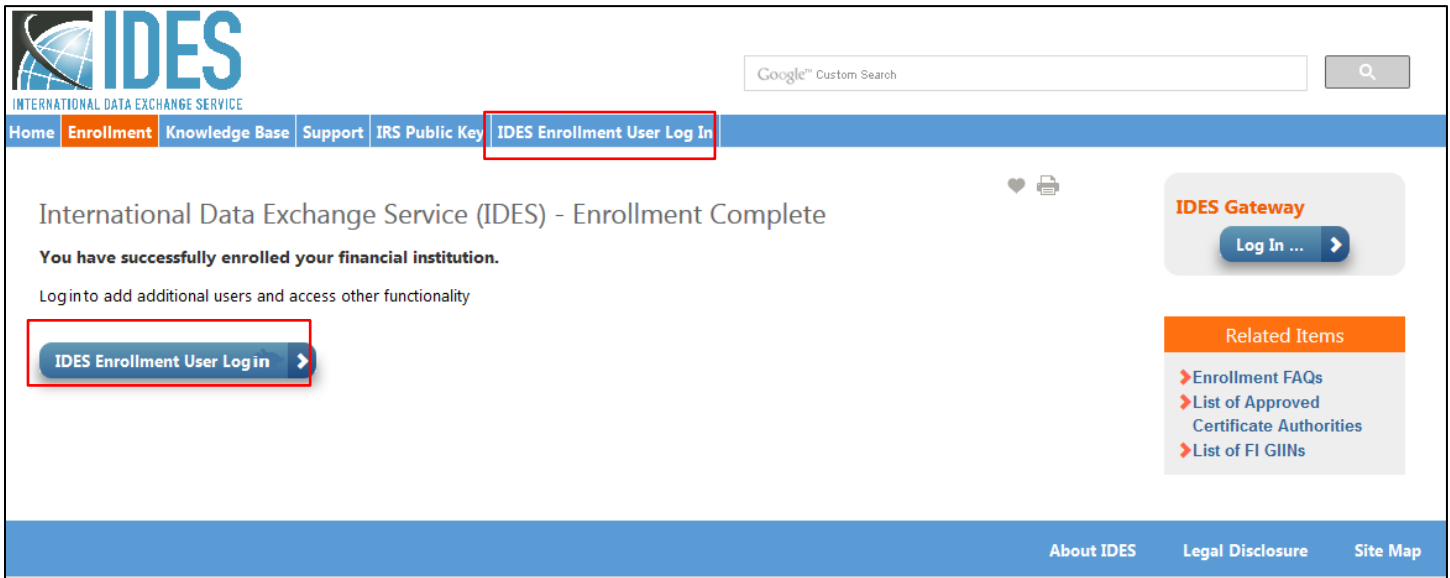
IDES
INTERNATIONAL DATA EXCHANGE SERVICE

Google™ Custom Search

Home | Enrollment | Knowledge Base | Support | IRS Public Key | IDES Enrollment User Log In

International Data Exchange Service (IDES) - Enrollment Complete

**You have successfully enrolled your financial institution.**

Log in to add additional users and access other functionality

IDES Enrollment User Log in

IDES Gateway

Log In ...

Related Items

Enrollment FAQs
List of Approved Certificate Authorities
List of FI GIINs

About IDES Legal Disclosure Site Map